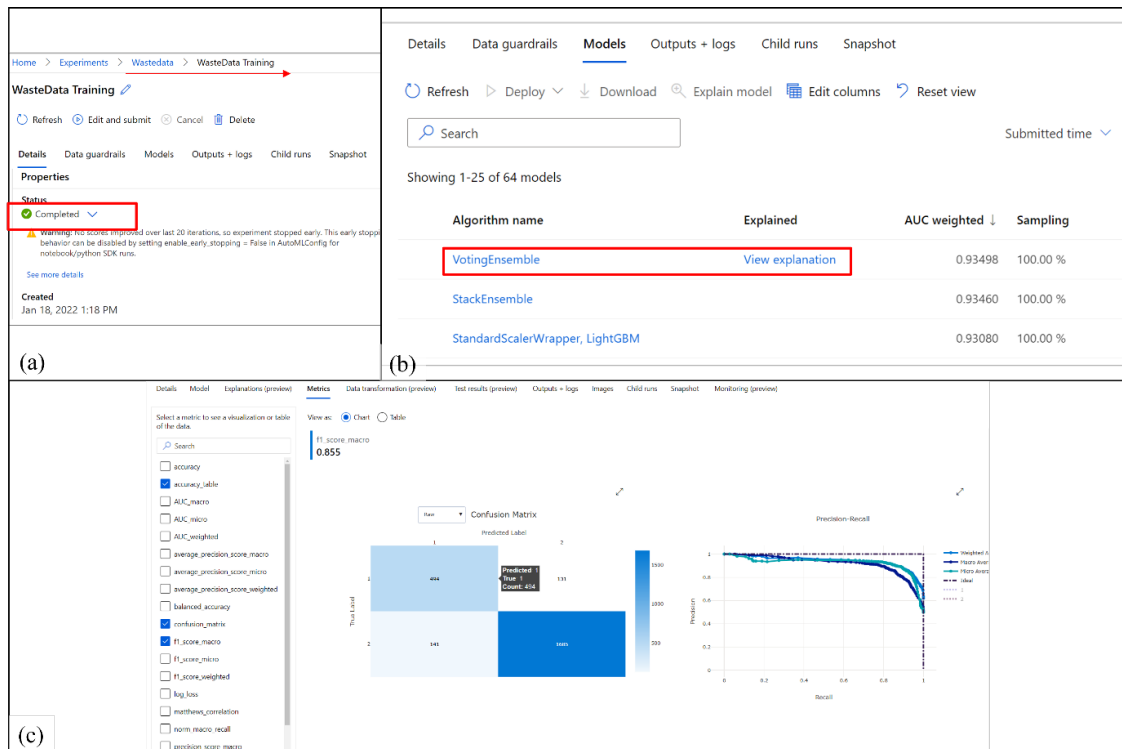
Home > Experiments > Wastedata > WasteData Training

WasteData Training

Refresh Edit and submit Cancel Delete

Details Data guardrails Models Outputs + logs Child runs Snapshot

Properties

Status

Completed

Warning: No scores improved over last 20 iterations, so experiment stopped early. This early stopp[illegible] behavior can be disabled by setting enable_early_stopping = False in AutoMLConfig for notebook/python SDK runs.

See more details

Created

Jan 18, 2022 1:18 PM

(a)

Details Data guardrails Models Outputs + logs Child runs Snapshot

Refresh Deploy Download Explain model Edit columns Reset view

Search

Submitted time

Showing 1-25 of 64 models

| Algorithm name | Explained | AUC weighted ↓ | Sampling |
|---|---|---|---|
| VotingEnsemble | View explanation | 0.93498 | 100.00 % |
| StackEnsemble | | 0.93460 | 100.00 % |
| StandardScalerWrapper, LightGBM | | 0.93080 | 100.00 % |

(b)

Details Model Explanations (preview) Metrics Data transformation (preview) Test results (preview) Outputs + logs Images Child runs Snapshot Monitoring (preview)

Select a metric to see a visualization or table of the data.

Search

accuracy
accuracy_table
AUC_macro
AUC_micro
AUC_weighted
average_precision_score_macro
average_precision_score_micro
average_precision_score_weighted
balanced_accuracy
confusion_matrix
f1_score_macro
f1_score_micro
f1_score_weighted
log_loss
matthews_correlation
norm_macro_recall
precision_score_macro

View as: Chart Table

f1_score_macro
0.855

Raw

Confusion Matrix

Predicted Label

1 2

True Label

1 434 133
2 141 1685

Predicted: 1
True: 1
Count: 434

1500
1000
500

Precision-Recall

Weighted A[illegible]
Macro Aver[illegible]
Micro Aver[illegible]
Ideal
1
2

Precision

1
0.8
0.6
0.4
0.2
0

0 0.2 0.4 0.6 0.8 1

Recall

(c)